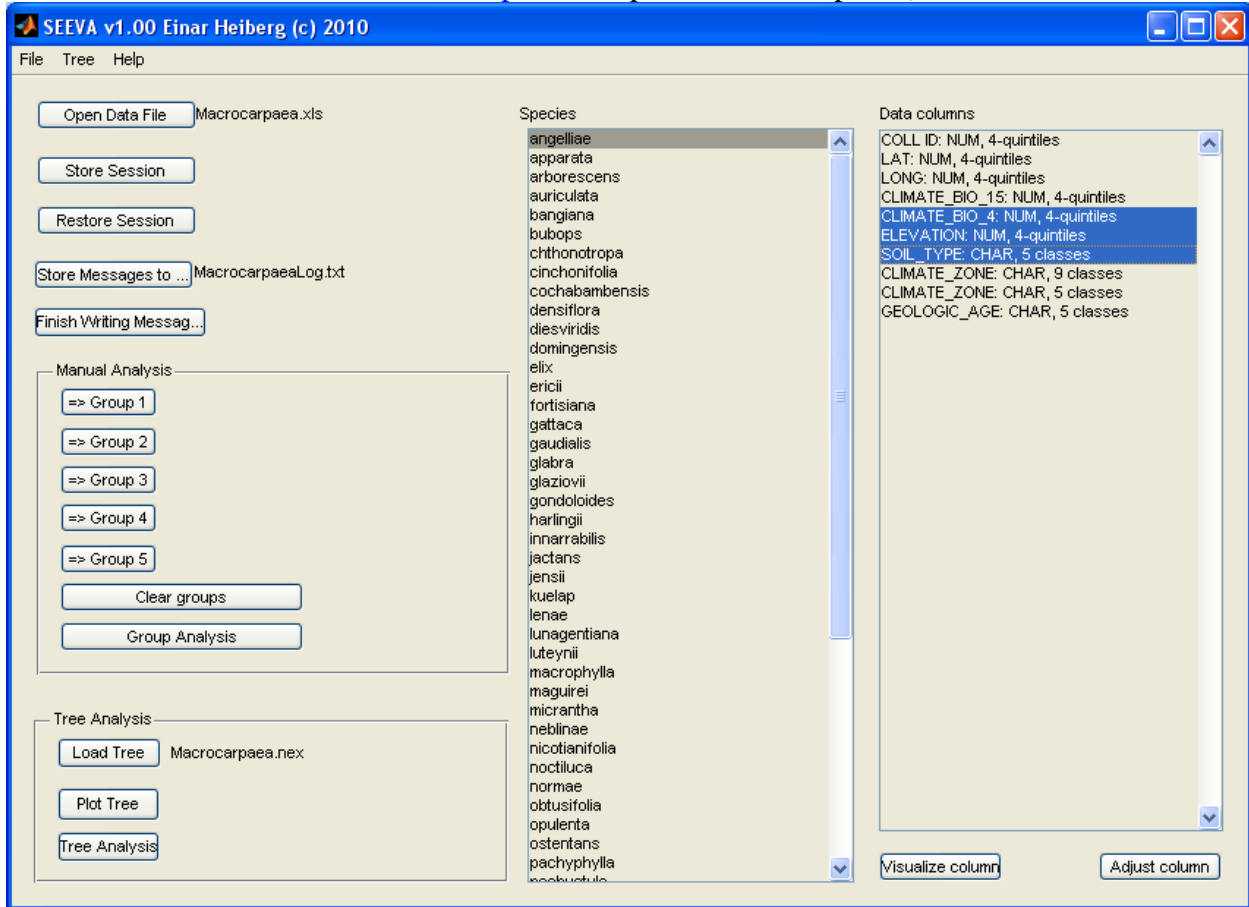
SEEVA v1.00 Einar Heiberg (c) 2010

File Tree Help

Open Data File Macrocarpaea.xls

Store Session

Restore Session

Store Messages to ... MacrocarpaeaLog.txt

Finish Writing Messag...

Manual Analysis

=> Group 1

=> Group 2

=> Group 3

=> Group 4

=> Group 5

Clear groups

Group Analysis

Tree Analysis

Load Tree Macrocarpaea.nex

Plot Tree

Tree Analysis

Species

angelliae
apparata
arborescens
auriculata
bangiana
bubops
chthonotropa
cinchonifolia
cochabambensis
densiflora
diesviridis
domingensis
elix
ericii
fortisiana
gattaca
gaudialis
glabra
glaziovii
gondoloides
harlingii
innarrabilis
jactans
jensii
kuelap
lenae
lunagentiana
luteynii
macrophylla
maguirei
micrantha
neblinae
nicotianifolia
noctiluca
normae
obtusifolia
opulenta
ostentans
pachyphylla
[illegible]

Data columns

COLL ID: NUM, 4-quintiles
LAT: NUM, 4-quintiles
LONG: NUM, 4-quintiles
CLIMATE_BIO_15: NUM, 4-quintiles
CLIMATE_BIO_4: NUM, 4-quintiles
ELEVATION: NUM, 4-quintiles
SOIL_TYPE: CHAR, 5 classes
CLIMATE_ZONE: CHAR, 9 classes
CLIMATE_ZONE: CHAR, 5 classes
GEOLOGIC_AGE: CHAR, 5 classes

Visualize column

Adjust column